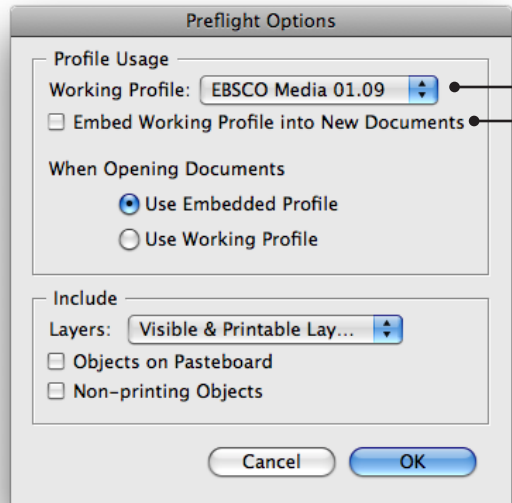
Preflight Options

Profile Usage

Working Profile: EBSCO Media 01.09

Embed Working Profile into New Documents

When Opening Documents

Use Embedded Profile

Use Working Profile

Include

Layers: Visible & Printable Lay...

Objects on Pasteboard

Non-printing Objects

Cancel

OK